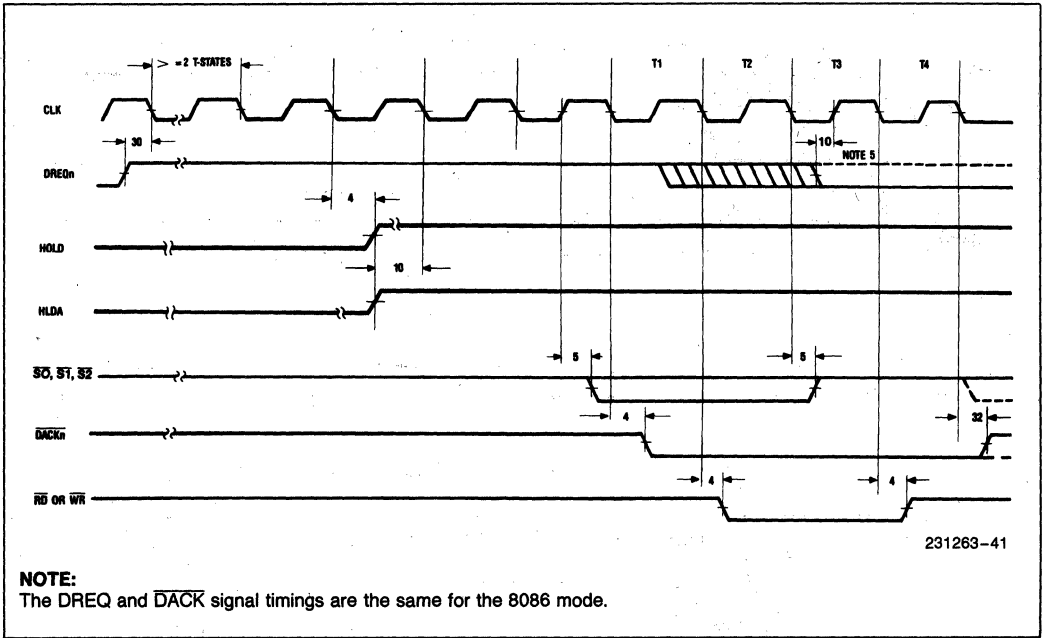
> = 2 T-STATES

T1 T2 T3 T4

CLK

30

10

NOTE 5

DREQn

4

HOLD

10

HLDA

5

5

$\overline{S0}$, $\overline{S1}$, $\overline{S2}$

4

32

$\overline{DACKn}$

4

4

$\overline{RD}$ OR $\overline{WR}$

231263-41

NOTE:
The DREQ and $\overline{DACK}$ signal timings are the same for the 8086 mode.